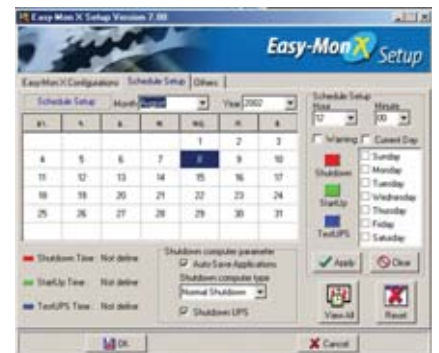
Easy-Mon X Setup Version 7.00

Easy-Mon X Setup

Easy-Mon X Configurations | Schedule Setup | Others

Schedule Setup | Month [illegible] | Year 2002

| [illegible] | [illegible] | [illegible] | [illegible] | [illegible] | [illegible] | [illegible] |
|---|---|---|---|---|---|---|
| | | | | 1 | 2 | 3 |
| 4 | 5 | 6 | 7 | 8 | 9 | 10 |
| 11 | 12 | 13 | 14 | 15 | 16 | 17 |
| 18 | 19 | 20 | 21 | 22 | 23 | 24 |
| 25 | 26 | 27 | 28 | 29 | 30 | 31 |

Shutdown Time Not define
StartUp Time Not define
TestUPS Time Not define

Shutdown computer parameter
Auto Save Applications
Shutdown computer type
Normal Shutdown
Shutdown UPS

Schedule Setup
Hour 12
Minute 00
Warning
Current Day
Shutdown
StartUp
TestUPS
Sunday
Monday
Tuesday
Wednesday
Thursday
Friday
Saturday

Apply
Clear
View All
Reset

OK
Cancel